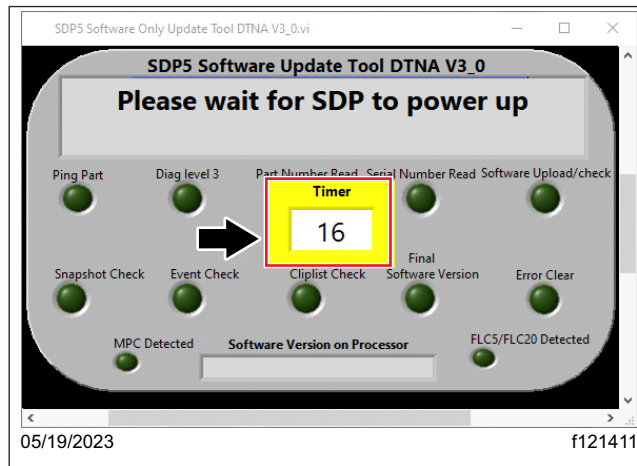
SDP5 Software Only Update Tool DTNA V3_0.vi

SDP5 Software Update Tool DTNA V3_0

Please wait for SDP to power up

Ping Part

Diag level 3

Part Number Read

Serial Number Read

Software Upload/check

Timer

16

Snapshot Check

Event Check

Cliplist Check

Final Software Version

Error Clear

MPC Detected

Software Version on Processor

FLC5/FLC20 Detected

05/19/2023

f121411